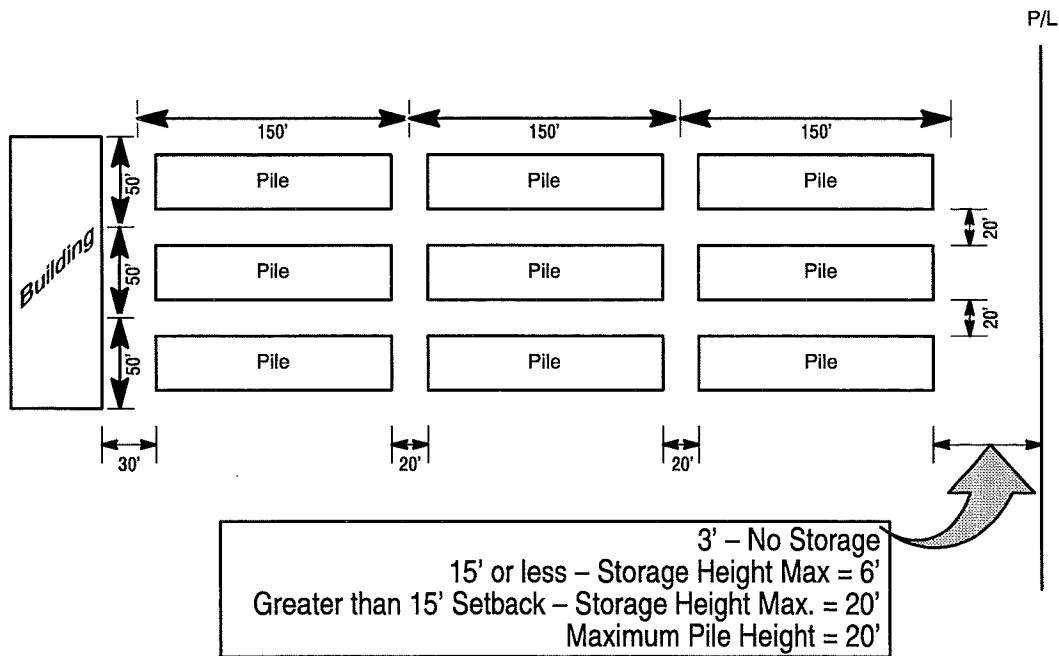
P/L

150'

150'

150'

Building

50'

50'

50'

Pile

Pile

Pile

Pile

Pile

Pile

Pile

Pile

Pile

20'

20'

30'

20'

20'

3' – No Storage
15' or less – Storage Height Max = 6'
Greater than 15' Setback – Storage Height Max. = 20'
Maximum Pile Height = 20'